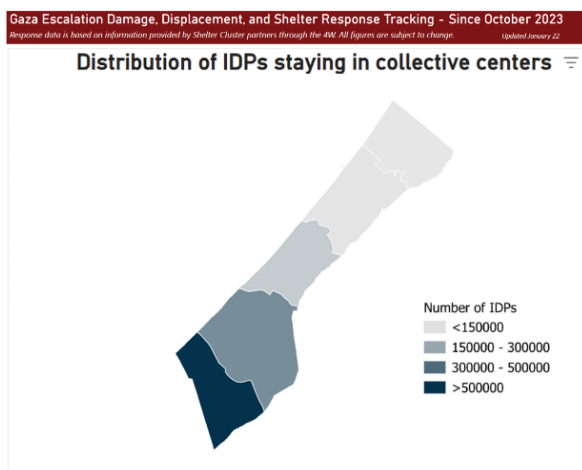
Gaza Escalation Damage, Displacement, and Shelter Response Tracking - Since October 2023

Response data is based on information provided by Shelter Cluster partners through the 4W. All figures are subject to change.

Updated January 22

Distribution of IDPs staying in collective centers

Number of IDPs
<150000
150000 - 300000
300000 - 500000
>500000